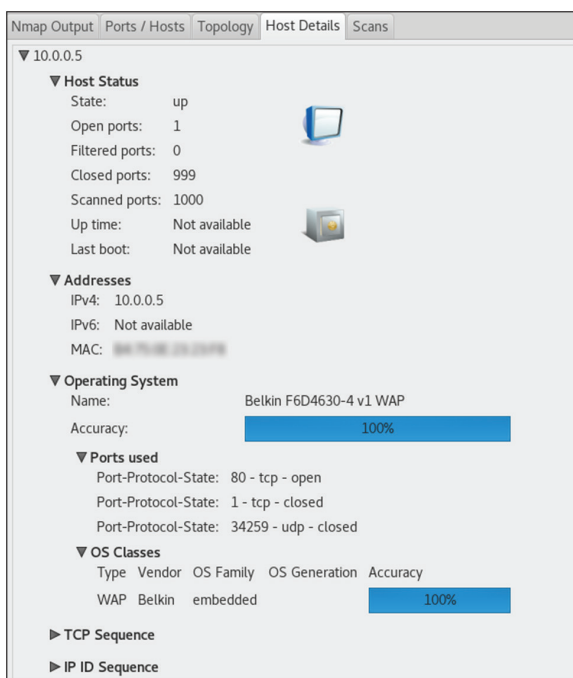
Nmap Output | Ports / Hosts | Topology | Host Details | Scans

▼ 10.0.0.5

▼ Host Status
State: up
Open ports: 1
Filtered ports: 0
Closed ports: 999
Scanned ports: 1000
Up time: Not available
Last boot: Not available

▼ Addresses
IPv4: 10.0.0.5
IPv6: Not available
MAC: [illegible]

▼ Operating System
Name: Belkin F6D4630-4 v1 WAP
Accuracy: 100%

▼ Ports used
Port-Protocol-State: 80 - tcp - open
Port-Protocol-State: 1 - tcp - closed
Port-Protocol-State: 34259 - udp - closed

▼ OS Classes

| Type | Vendor | OS Family | OS Generation | Accuracy |
|---|---|---|---|---|
| WAP | Belkin | embedded | | 100% |

▶ TCP Sequence

▶ IP ID Sequence